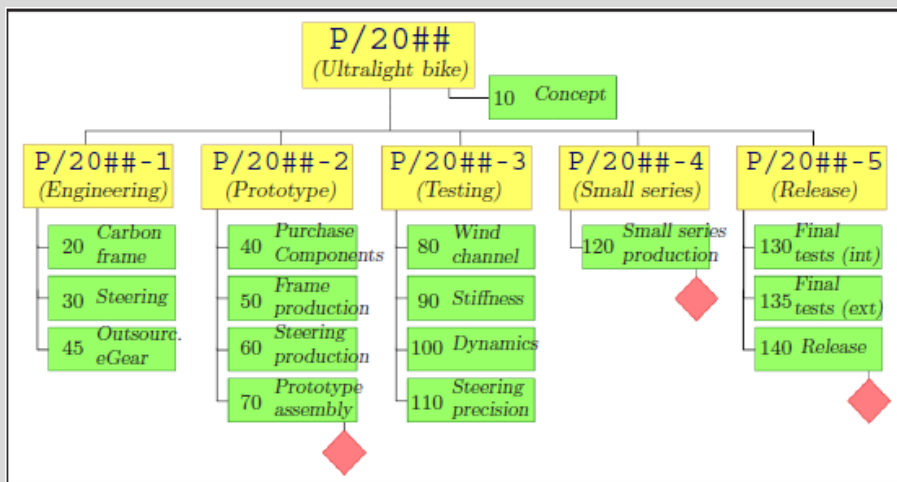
P/20##
(Ultralight bike)

10 Concept

P/20##-1
(Engineering)

20 Carbon frame

30 Steering

45 Outsourc. eGear

P/20##-2
(Prototype)

40 Purchase Components

50 Frame production

60 Steering production

70 Prototype assembly

P/20##-3
(Testing)

80 Wind channel

90 Stiffness

100 Dynamics

110 Steering precision

P/20##-4
(Small series)

120 Small series production

P/20##-5
(Release)

130 Final tests (int)

135 Final tests (ext)

140 Release